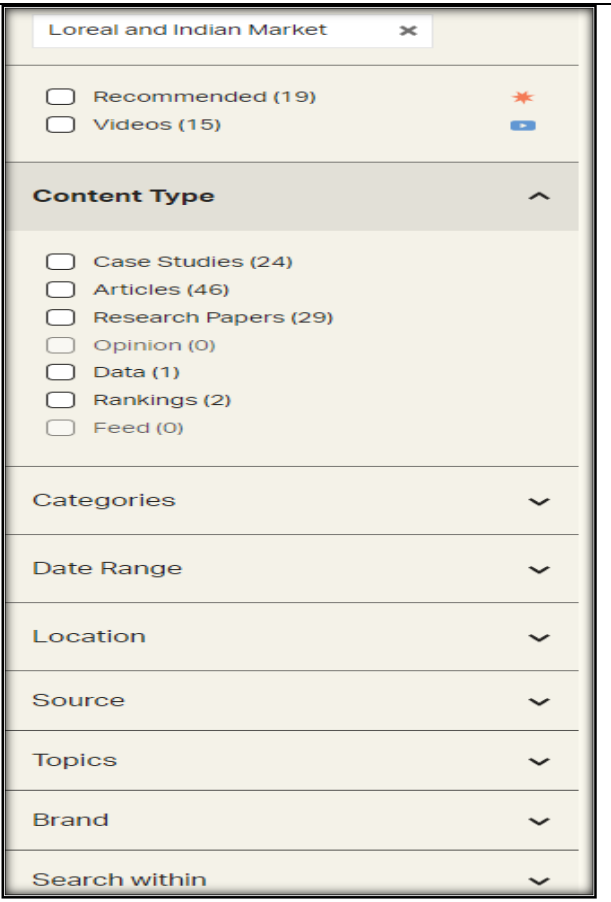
Loreal and Indian Market

Recommended (19)
Videos (15)

Content Type

Case Studies (24)
Articles (46)
Research Papers (29)
Opinion (0)
Data (1)
Rankings (2)
Feed (0)

Categories

Date Range

Location

Source

Topics

Brand

Search within